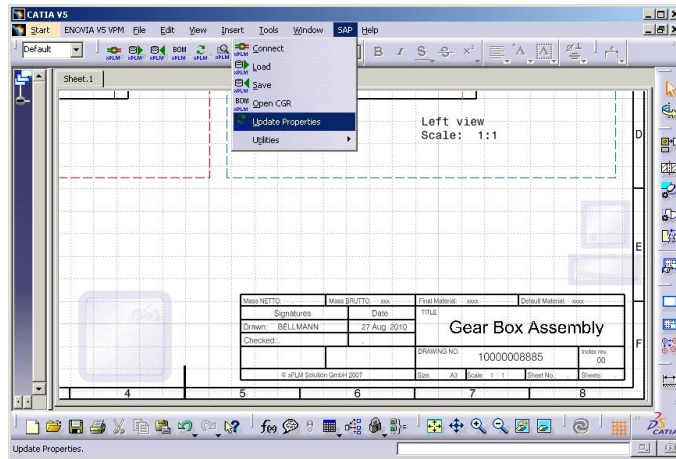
CATIA V5

Start ENOVIA V5 VPM File Edit View Insert Tools Window SAP Help

Default

xPLM xPLM xPLM BOM xPLM xPLM xPLM

Connect
Load
Save
BOM Open CGR
Update Properties
Utilities

Sheet.1

Left view
Scale: 1:1

D

E

F

| Mass NETTO: | Mass BRUTTO: xxx | Final Material: xxxx | Default Material: xxxx |
|---|---|---|---|
| Signatures | Date | TITLE | |
| Drawn: BELLMANN | 27 Aug 2010 | Gear Box Assembly | |
| Checked: | . | | |
| | | DRAWING NO. 10000008885 | Index rev. 00 |
| © xPLM Solution GmbH 2007 | | Size: A3 Scale: 1 : 1 | Sheet No.: Sheets: |

4 5 6 7 8

Update Properties.

CATIA